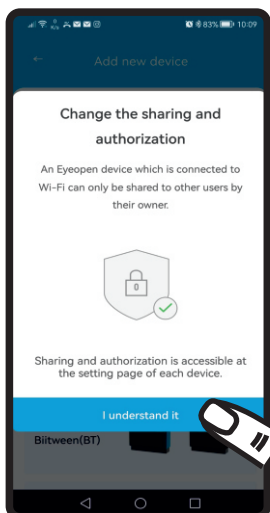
83% 10:09

Add new device

Change the sharing and authorization

An Eyeopen device which is connected to Wi-Fi can only be shared to other users by their owner.

Sharing and authorization is accessible at the setting page of each device.

I understand it

Biitween(BT)